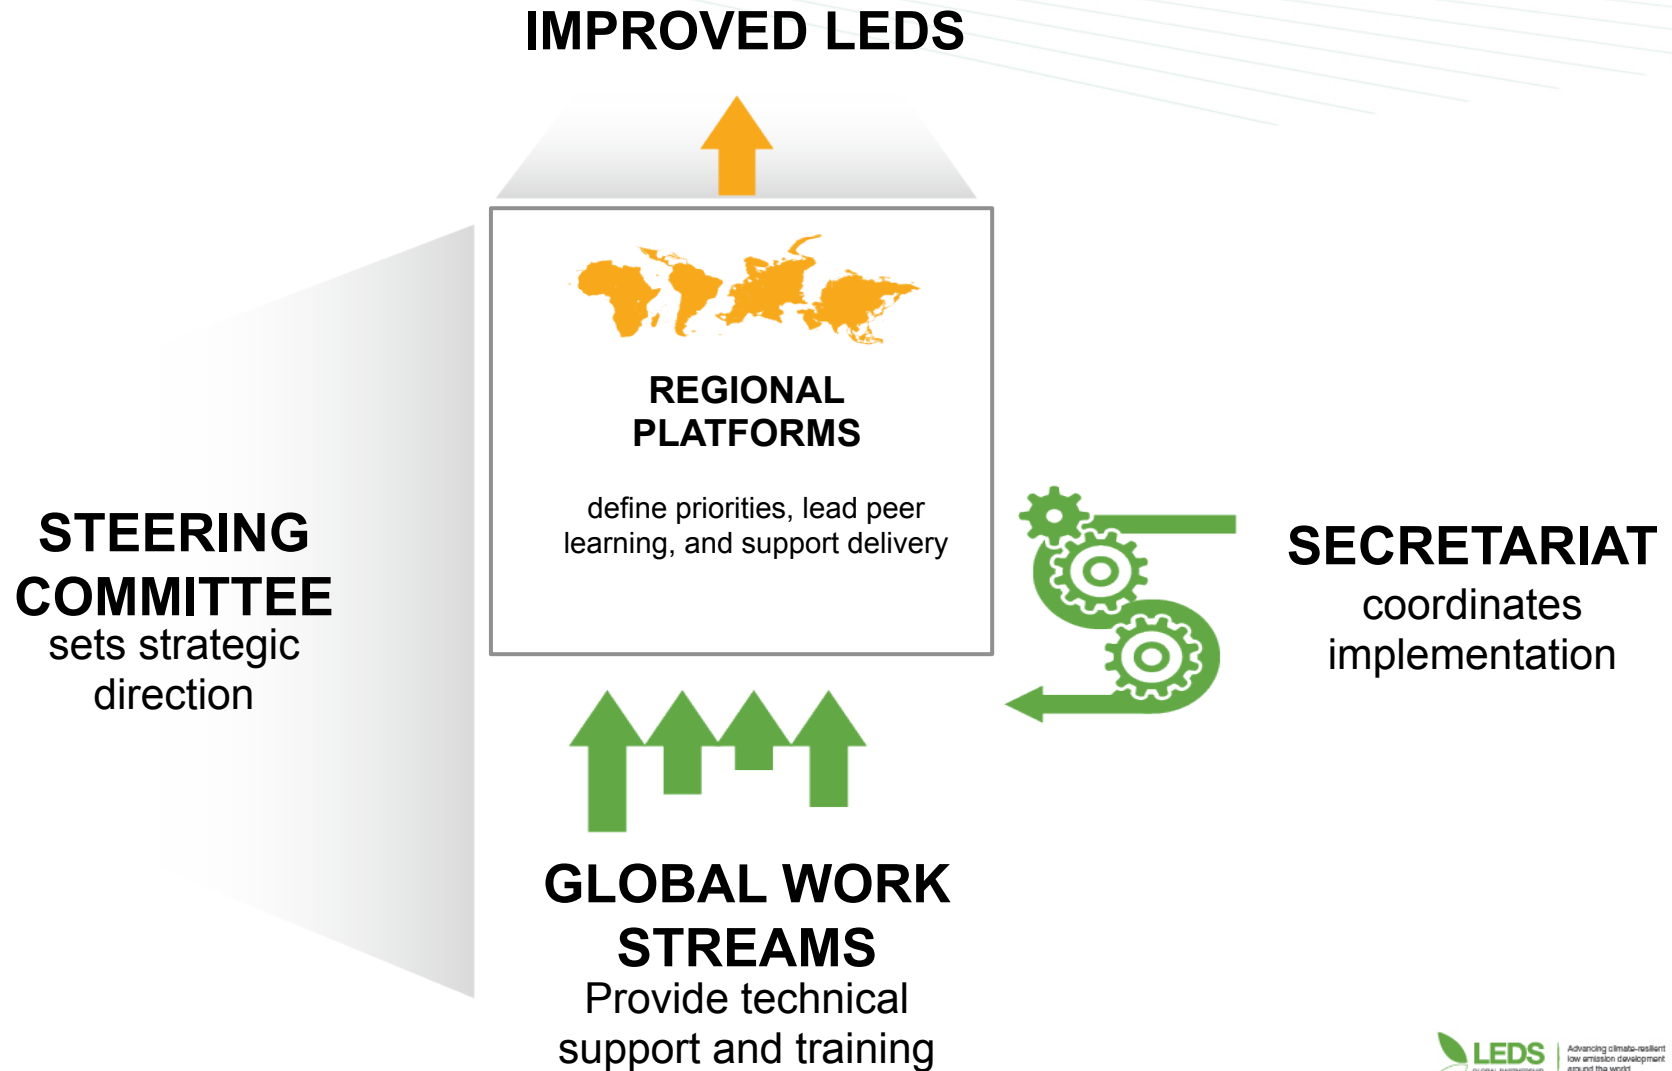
IMPROVED LEDS

REGIONAL PLATFORMS

define priorities, lead peer learning, and support delivery

STEERING COMMITTEE
sets strategic direction

SECRETARIAT
coordinates implementation

GLOBAL WORK STREAMS
Provide technical support and training

LEDS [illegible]
Advancing climate-resilient low emission development around the world